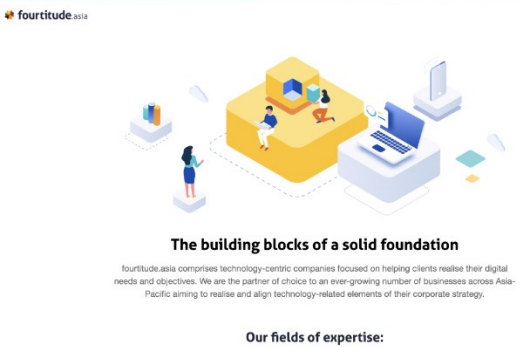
fourtitude.asia

The building blocks of a solid foundation

fourtitude.asia comprises technology-centric companies focused on helping clients realise their digital needs and objectives. We are the partner of choice to an ever-growing number of businesses across Asia-Pacific aiming to realise and align technology-related elements of their corporate strategy.

Our fields of expertise: